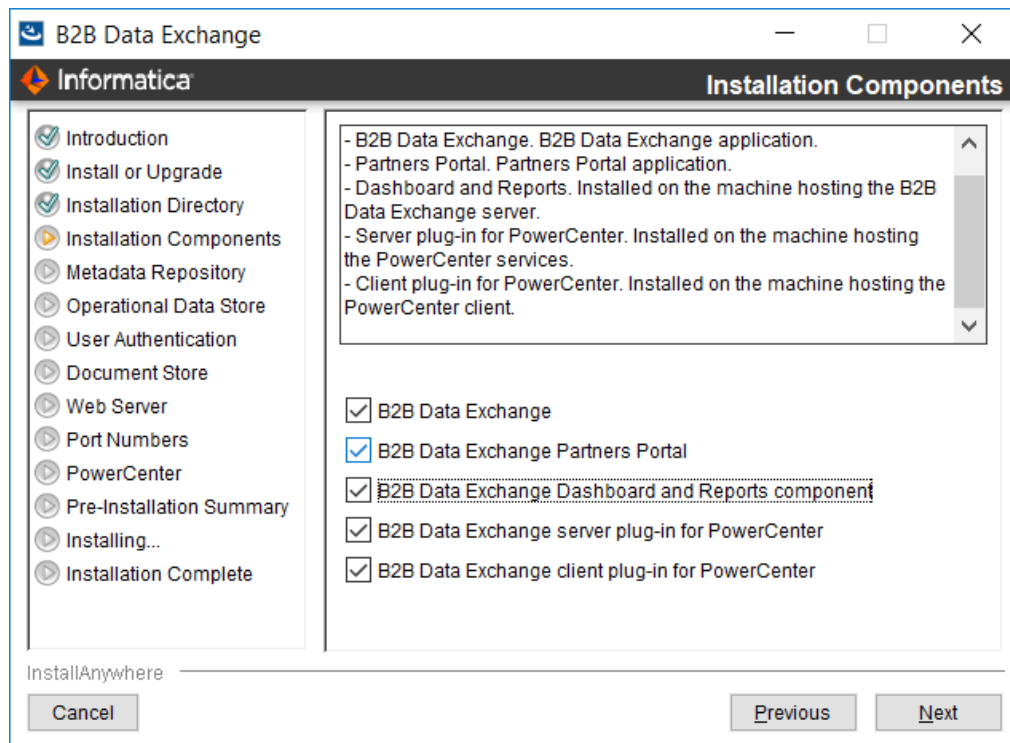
B2B Data Exchange

Informatica

Installation Components

Introduction
Install or Upgrade
Installation Directory
Installation Components
Metadata Repository
Operational Data Store
User Authentication
Document Store
Web Server
Port Numbers
PowerCenter
Pre-Installation Summary
Installing...
Installation Complete

- B2B Data Exchange. B2B Data Exchange application.
- Partners Portal. Partners Portal application.
- Dashboard and Reports. Installed on the machine hosting the B2B Data Exchange server.
- Server plug-in for PowerCenter. Installed on the machine hosting the PowerCenter services.
- Client plug-in for PowerCenter. Installed on the machine hosting the PowerCenter client.

B2B Data Exchange
B2B Data Exchange Partners Portal
B2B Data Exchange Dashboard and Reports component
B2B Data Exchange server plug-in for PowerCenter
B2B Data Exchange client plug-in for PowerCenter

InstallAnywhere

Cancel

Previous

Next